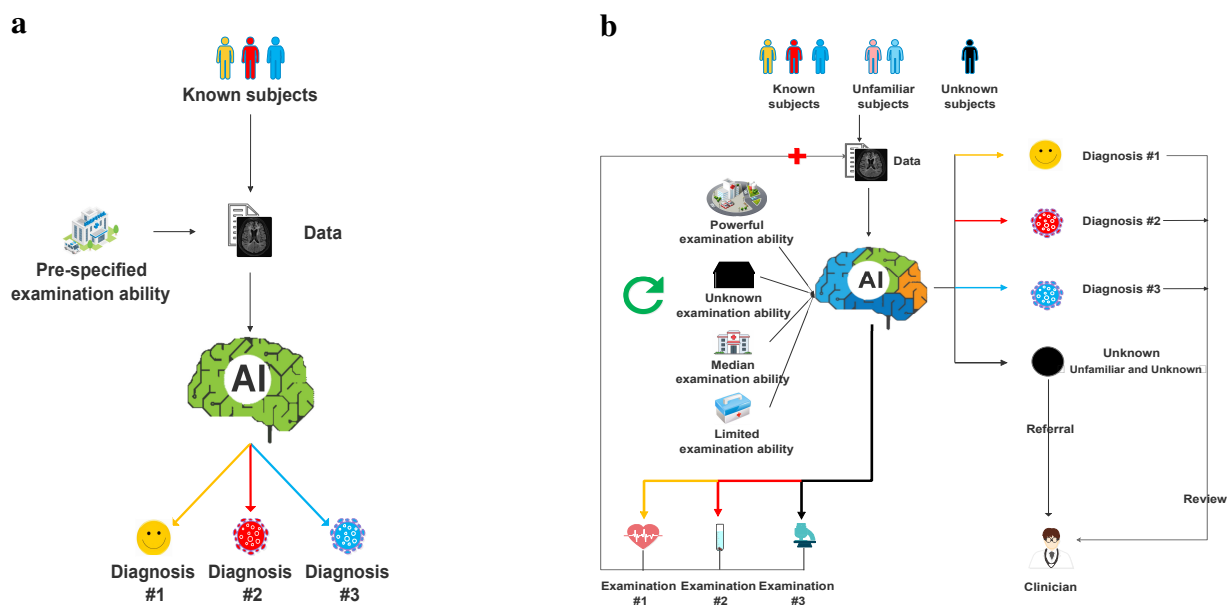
a

Known subjects

Pre-specified examination ability

Data

AI

Diagnosis #1

Diagnosis #2

Diagnosis #3

b

Known subjects

Unfamiliar subjects

Unknown subjects

Data

Powerful examination ability

Unknown examination ability

Median examination ability

Limited examination ability

AI

Diagnosis #1

Diagnosis #2

Diagnosis #3

Unknown
Unfamiliar and Unknown

Referral

Review

Clinician

Examination #1

Examination #2

Examination #3